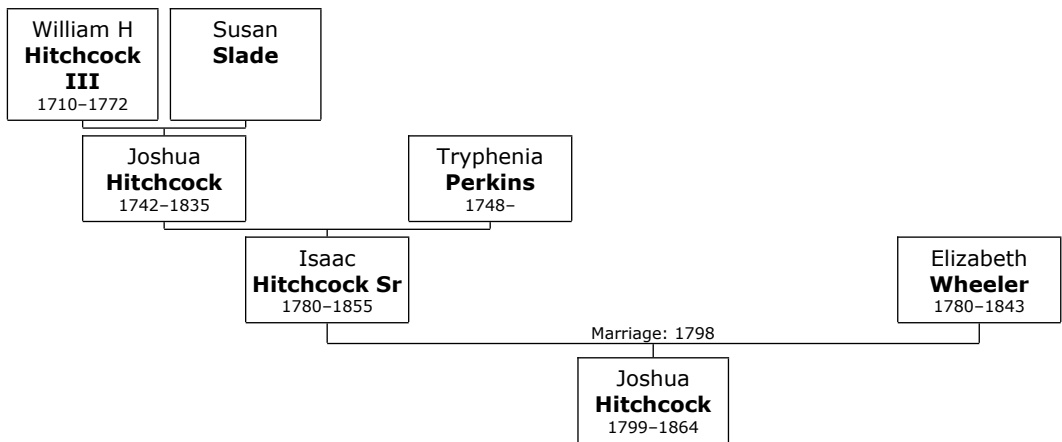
William H
**Hitchcock III**
1710–1772

Susan
**Slade**

Joshua
**Hitchcock**
1742–1835

Tryphenia
**Perkins**
1748–

Isaac
**Hitchcock Sr**
1780–1855

Elizabeth
**Wheeler**
1780–1843

Marriage: 1798

Joshua
**Hitchcock**
1799–1864